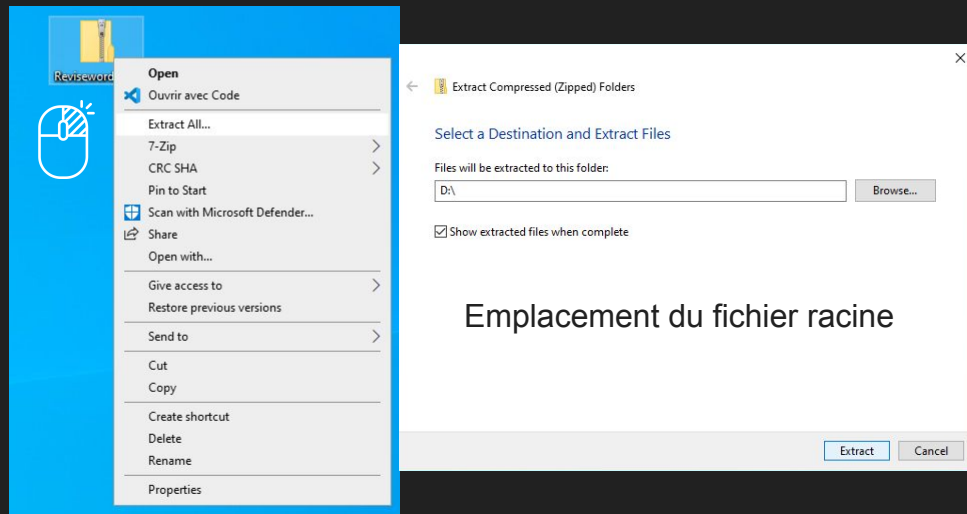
Reviseword

Open
Ouvrir avec Code
Extract All...
7-Zip
CRC SHA
Pin to Start
Scan with Microsoft Defender...
Share
Open with...
Give access to
Restore previous versions
Send to
Cut
Copy
Create shortcut
Delete
Rename
Properties

Extract Compressed (Zipped) Folders

Select a Destination and Extract Files

Files will be extracted to this folder:

D:\

Browse...

Show extracted files when complete

Emplacement du fichier racine

Extract
Cancel